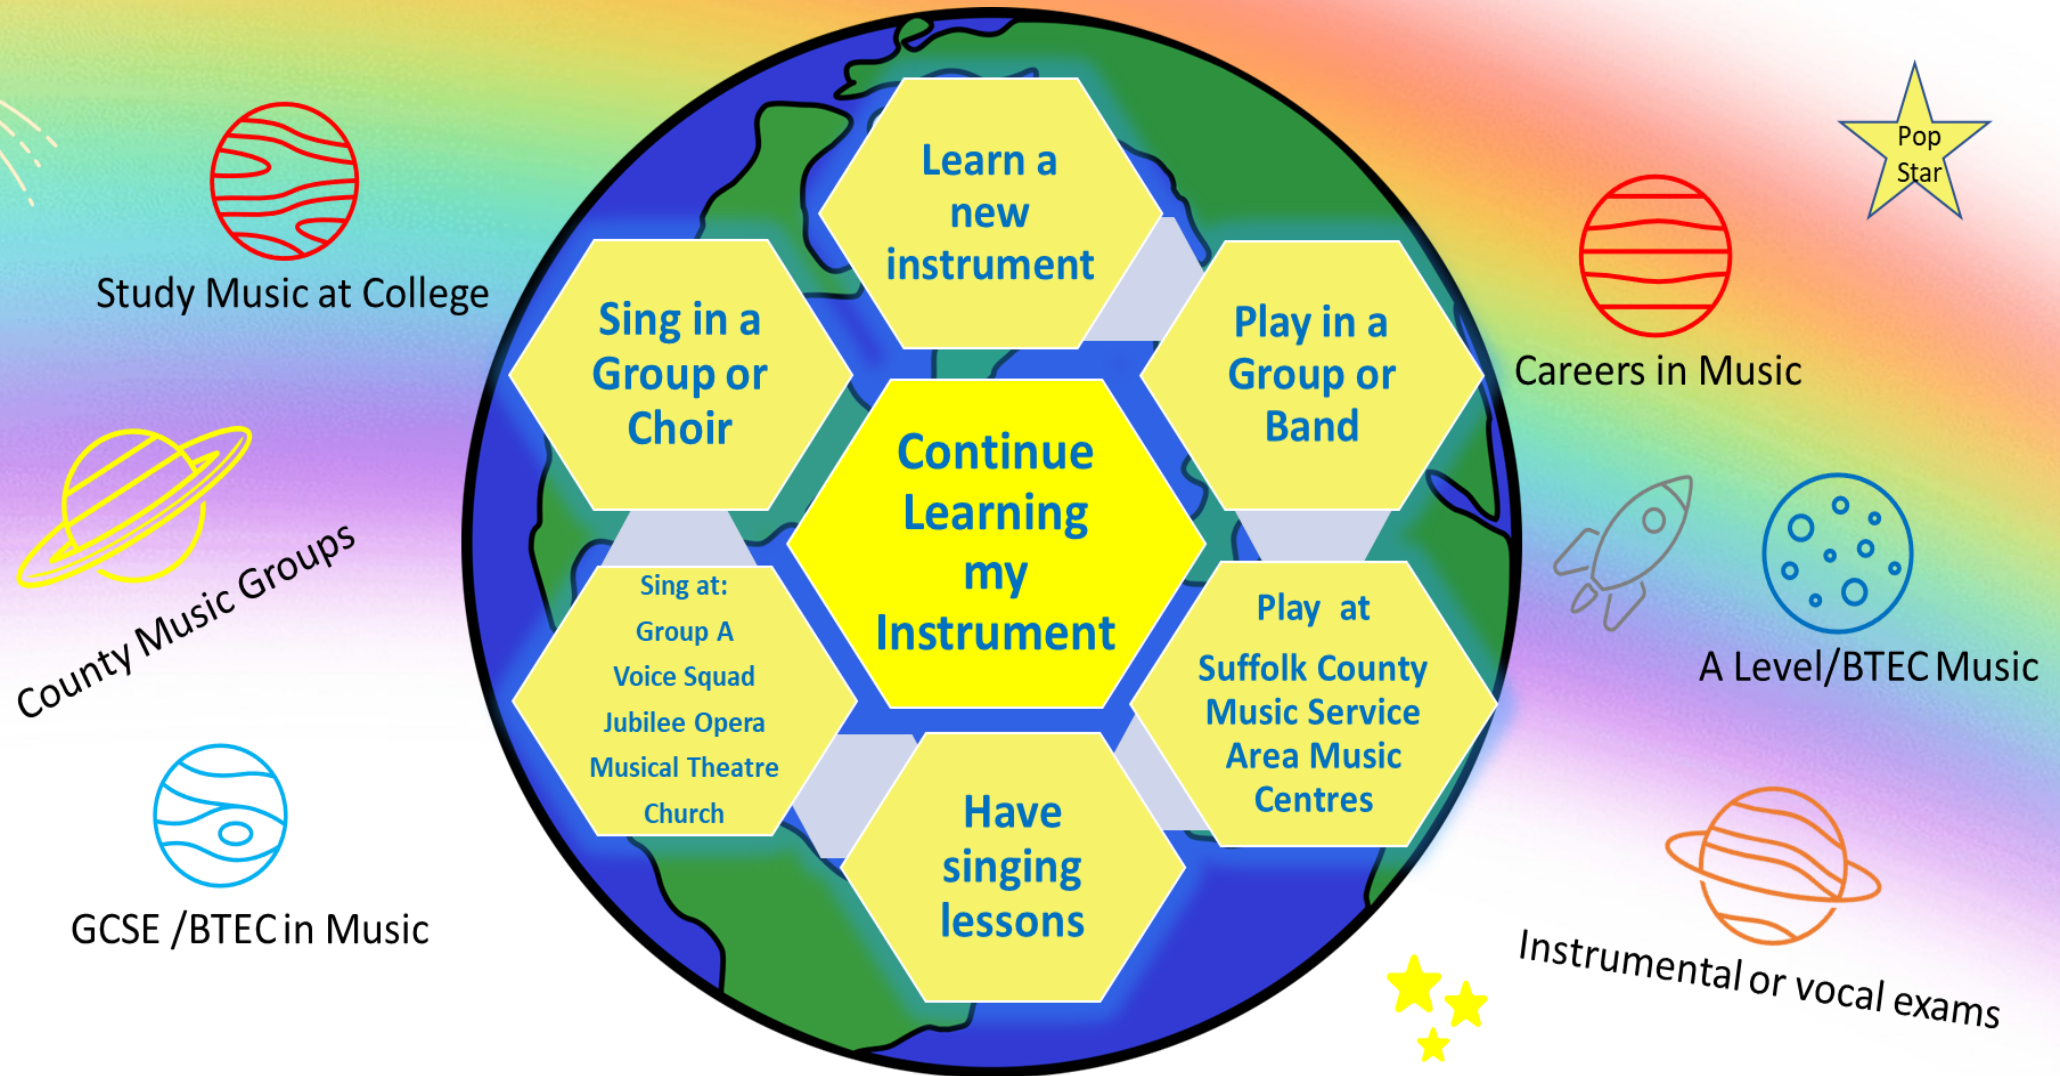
Study Music at College

County Music Groups

GCSE /BTEC in Music

Learn a new instrument

Sing in a Group or Choir

Play in a Group or Band

Continue Learning my Instrument

Sing at:
Group A
Voice Squad
Jubilee Opera
Musical Theatre
Church

Play at
Suffolk County Music Service Area Music Centres

Have singing lessons

Pop Star

Careers in Music

A Level/BTEC Music

Instrumental or vocal exams